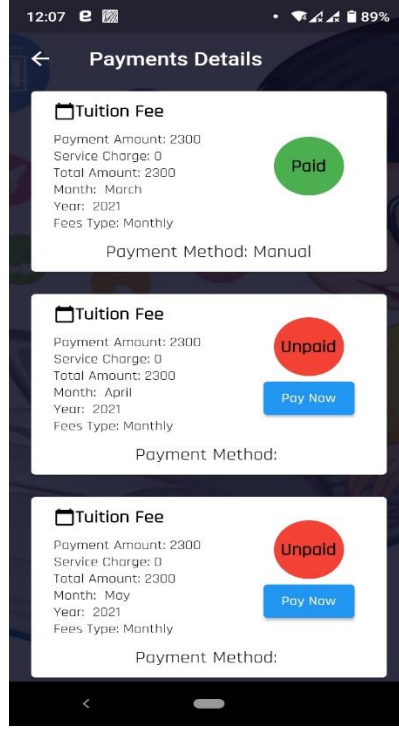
12:07 89%

Payments Details

Tuition Fee
Payment Amount: 2300
Service Charge: 0
Total Amount: 2300
Month: March
Year: 2021
Fees Type: Monthly
Paid
Payment Method: Manual

Tuition Fee
Payment Amount: 2300
Service Charge: 0
Total Amount: 2300
Month: April
Year: 2021
Fees Type: Monthly
Unpaid
Pay Now
Payment Method:

Tuition Fee
Payment Amount: 2300
Service Charge: 0
Total Amount: 2300
Month: May
Year: 2021
Fees Type: Monthly
Unpaid
Pay Now
Payment Method: